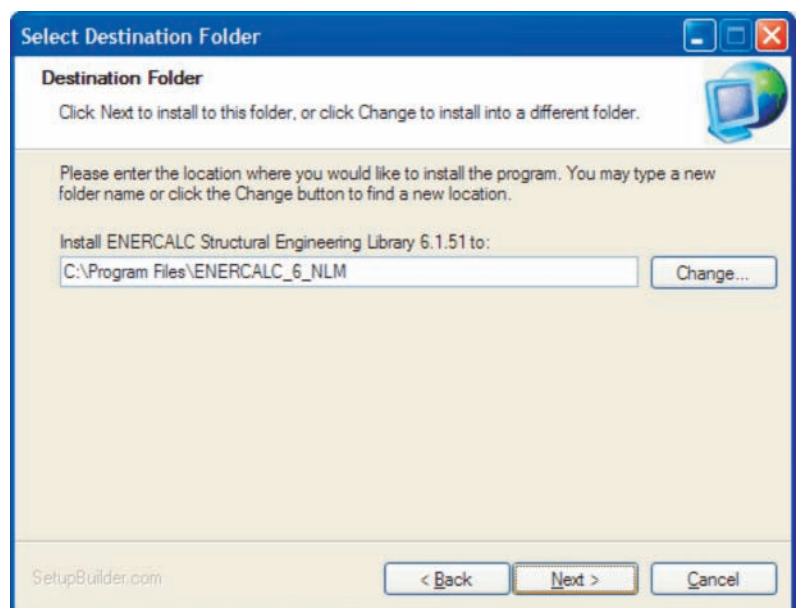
Select Destination Folder

Destination Folder

Click Next to install to this folder, or click Change to install into a different folder.

Please enter the location where you would like to install the program. You may type a new folder name or click the Change button to find a new location.

Install ENERCALC Structural Engineering Library 6.1.51 to:

C:\Program Files\ENERCALC_6_NLM

Change...

SetupBuilder.com

< Back

Next >

Cancel